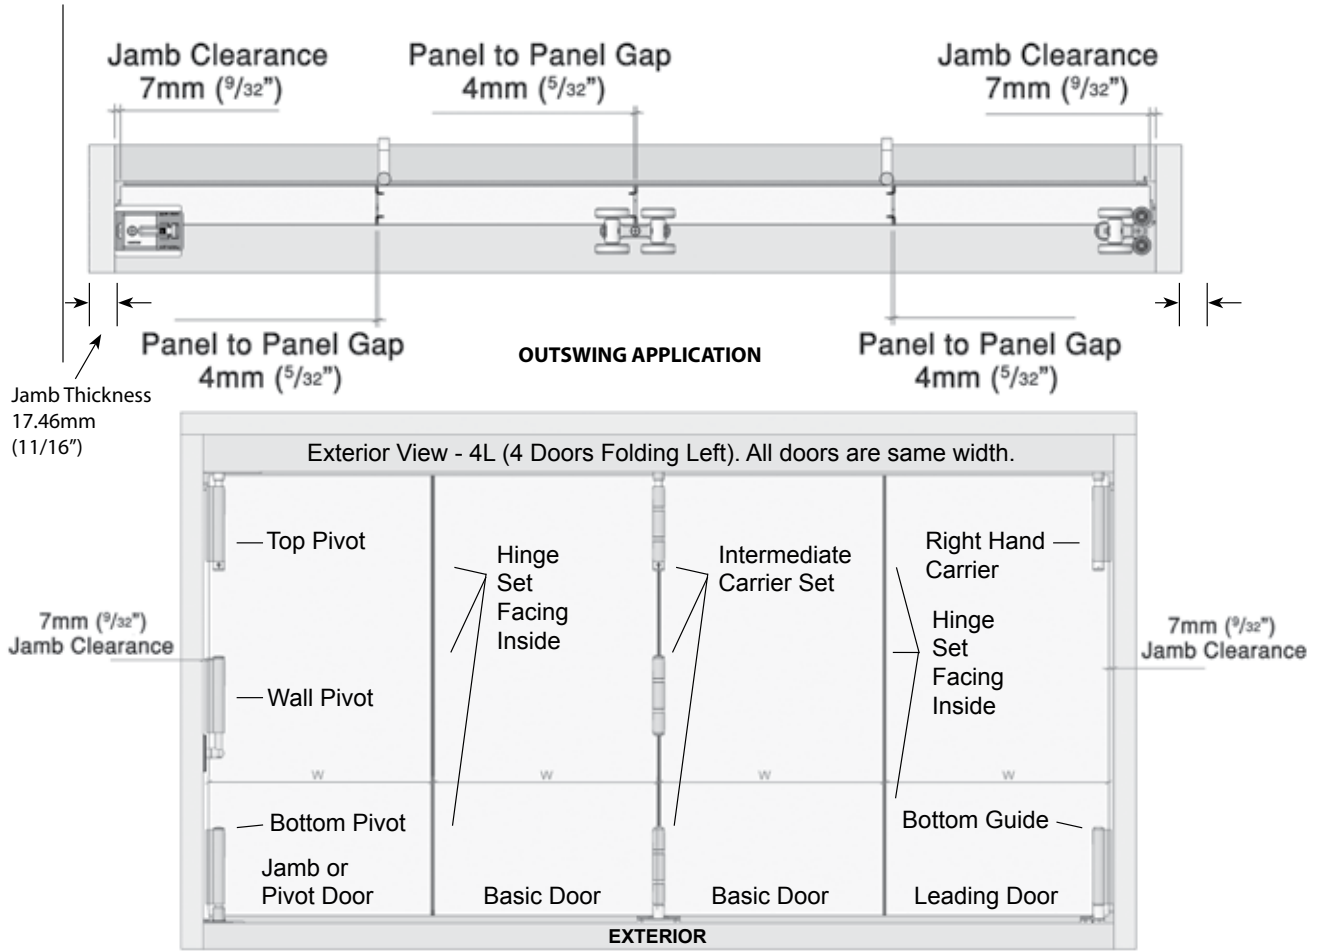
Jamb Clearance
7mm ($^9/_{32}$")

Panel to Panel Gap
4mm ($^5/_{32}$")

Jamb Clearance
7mm ($^9/_{32}$")

Panel to Panel Gap
4mm ($^5/_{32}$")

OUTSWING APPLICATION

Panel to Panel Gap
4mm ($^5/_{32}$")

Jamb Thickness
17.46mm
(11/16")

Exterior View - 4L (4 Doors Folding Left). All doors are same width.

Top Pivot

Hinge Set Facing Inside

Intermediate Carrier Set

Right Hand Carrier

Hinge Set Facing Inside

7mm ($^9/_{32}$")
Jamb Clearance

7mm ($^9/_{32}$")
Jamb Clearance

Wall Pivot

W

W

W

W

Bottom Pivot

Bottom Guide

Jamb or Pivot Door

Basic Door

Basic Door

Leading Door

EXTERIOR